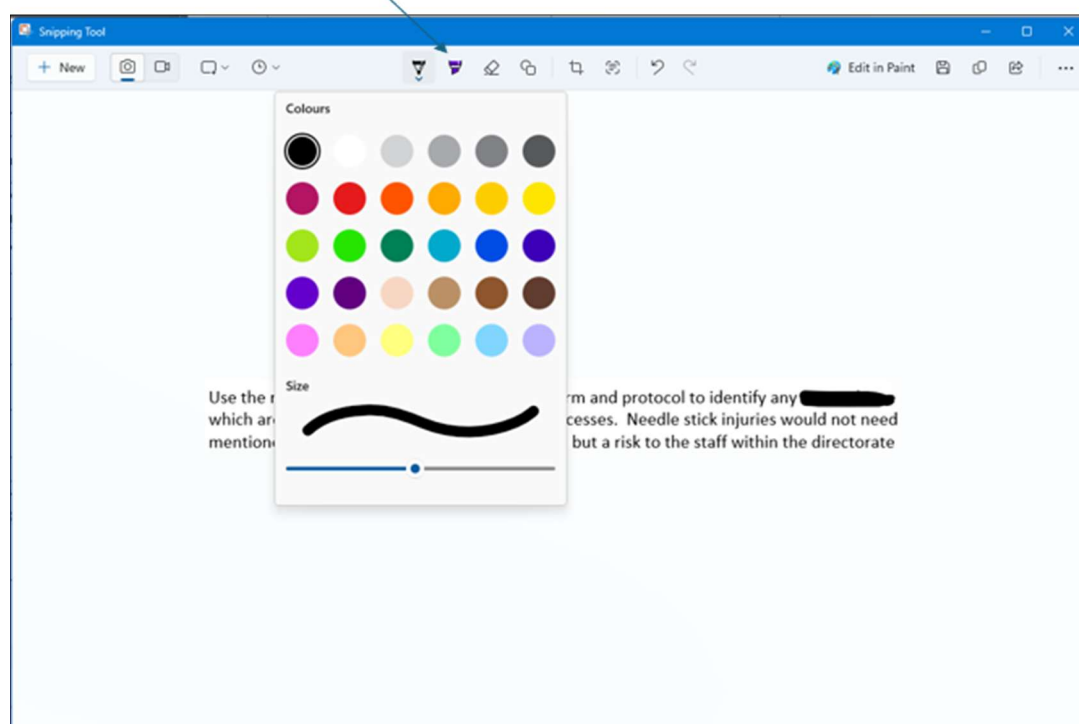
Snipping Tool

New

Edit in Paint

Colours

Size

Use the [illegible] rm and protocol to identify any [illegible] which ar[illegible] cesses. Needle stick injuries would not need mention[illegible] but a risk to the staff within the directorate